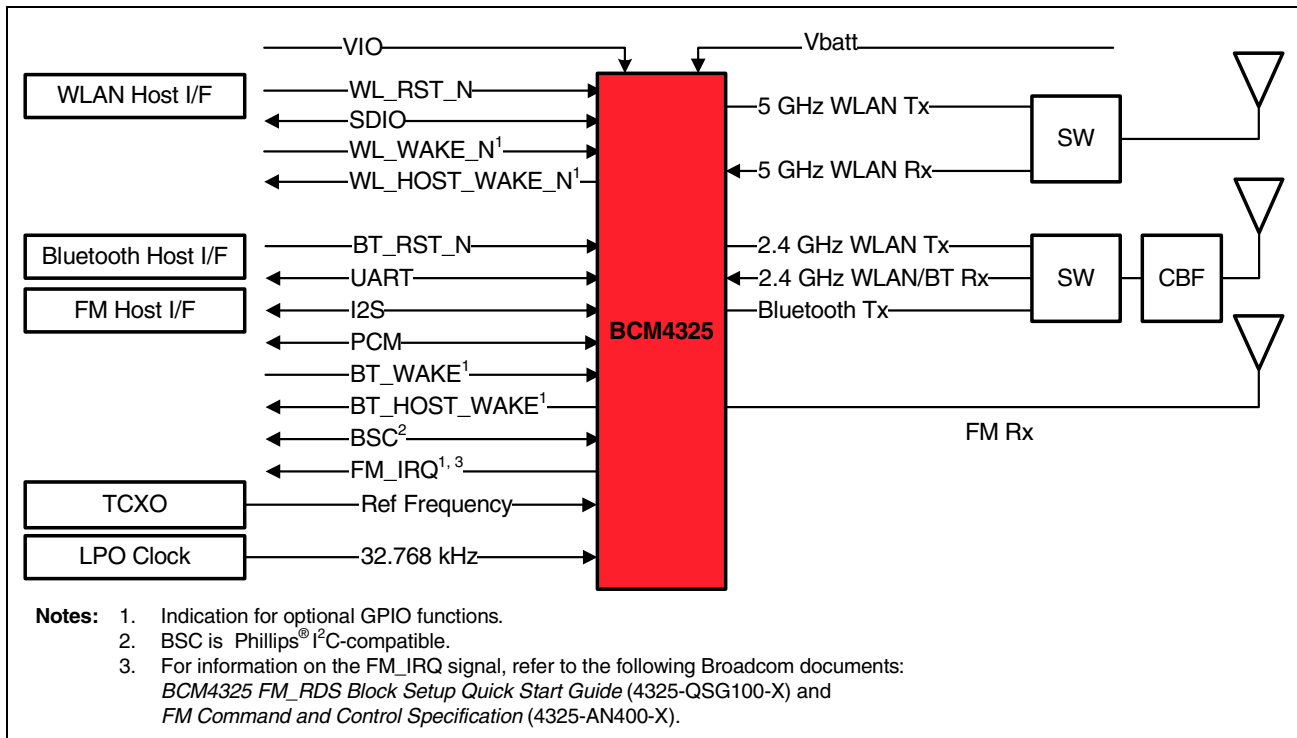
VIO
Vbatt
WLAN Host I/F
WL_RST_N
SDIO
WL_WAKE_N$^1$
WL_HOST_WAKE_N$^1$
Bluetooth Host I/F
BT_RST_N
UART
FM Host I/F
I2S
PCM
BT_WAKE$^1$
BT_HOST_WAKE$^1$
BSC$^2$
FM_IRQ$^{1, 3}$
TCXO
Ref Frequency
LPO Clock
32.768 kHz
BCM4325
5 GHz WLAN Tx
5 GHz WLAN Rx
SW
2.4 GHz WLAN Tx
2.4 GHz WLAN/BT Rx
Bluetooth Tx
SW
CBF
FM Rx

Notes: 1. Indication for optional GPIO functions.
2. BSC is Phillips® I$^2$C-compatible.
3. For information on the FM_IRQ signal, refer to the following Broadcom documents: BCM4325 FM_RDS Block Setup Quick Start Guide (4325-QSG100-X) and FM Command and Control Specification (4325-AN400-X).